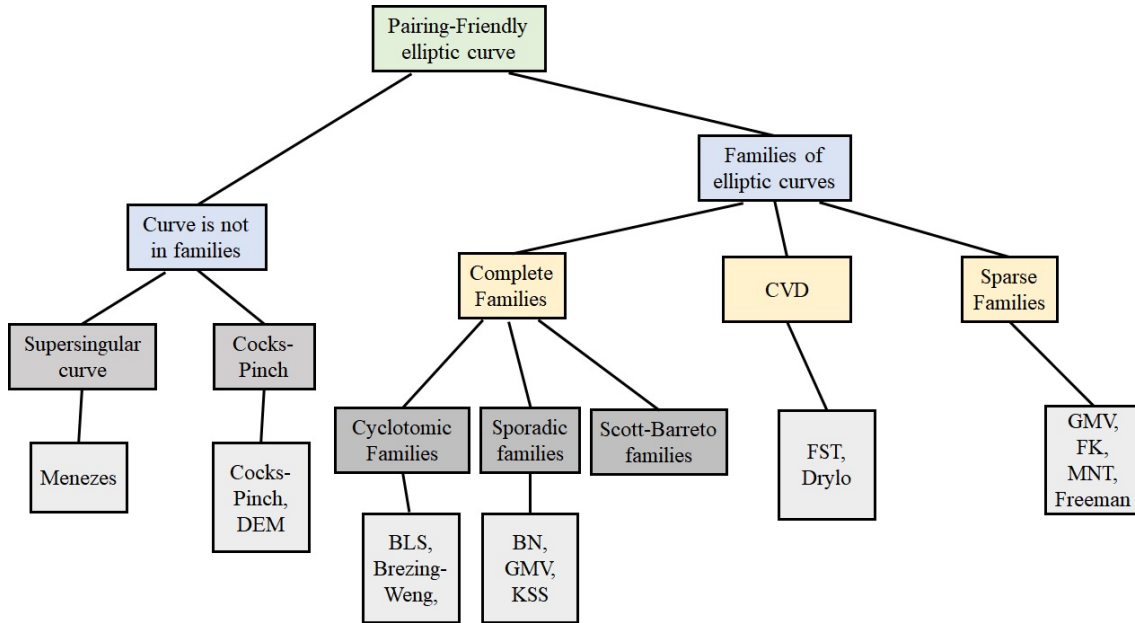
Pairing-Friendly elliptic curve

Curve is not in families

Families of elliptic curves

Supersingular curve

Cocks-Pinch

Complete Families

CVD

Sparse Families

Menezes

Cocks-Pinch, DEM

Cyclotomic Families

Sporadic families

Scott-Barreto families

FST, Drylo

GMV, FK, MNT, Freeman

BLS, Brezing-Weng,

BN, GMV, KSS